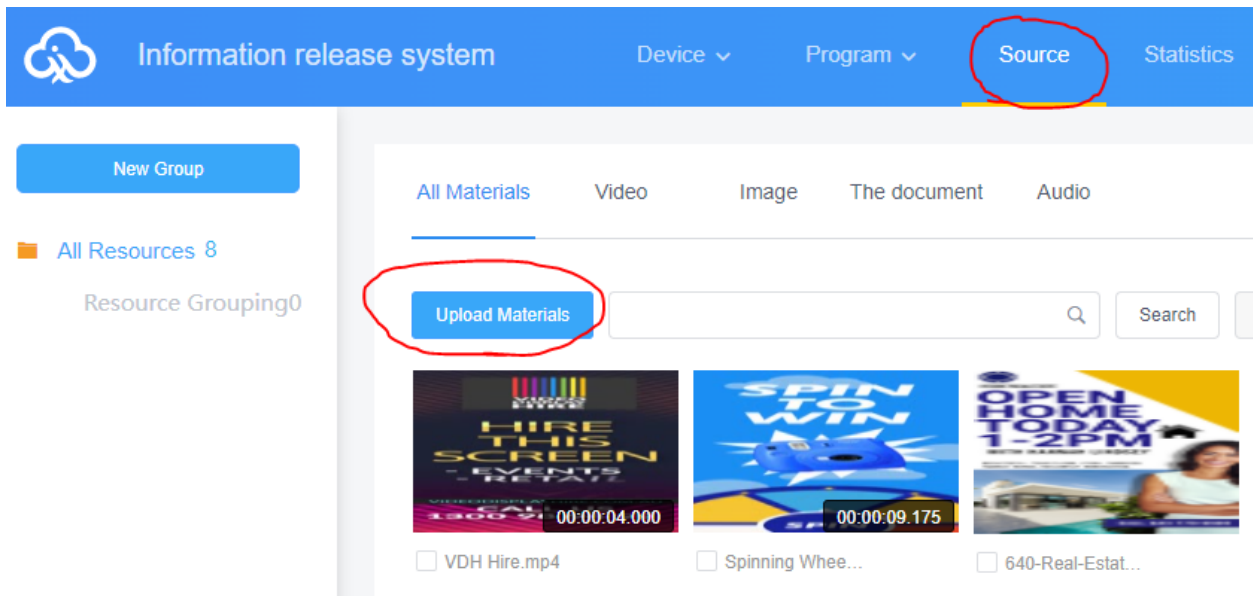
Information release system

Device

Program

Source

Statistics

New Group

All Resources 8

Resource Grouping0

All Materials

Video

Image

The document

Audio

Upload Materials

Search

VIDEO HIRE

HIRE THIS SCREEN

- EVENTS - RETAIL

CALL 1300 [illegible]

00:00:04.000

SPIN TO WIN

00:00:09.175

OPEN HOME TODAY 1-2PM

VDH Hire.mp4

Spinning Whee...

640-Real-Estat...